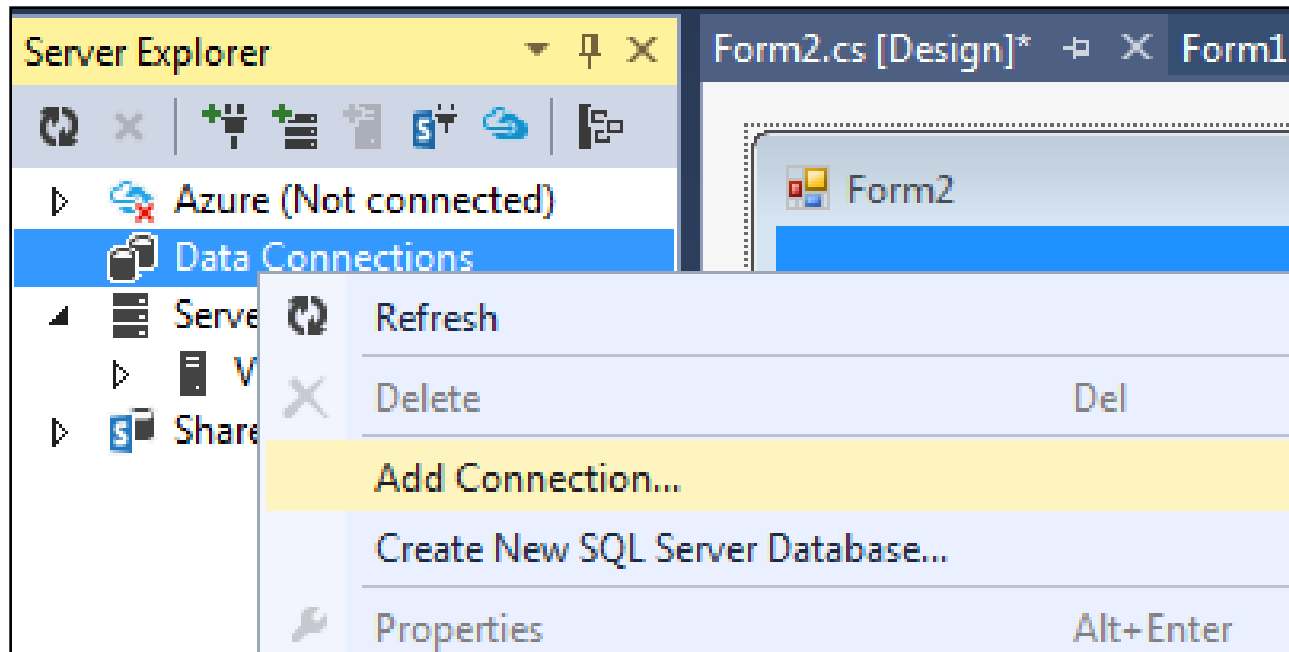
Server Explorer

Form2.cs [Design]*

Form1

Azure (Not connected)

Data Connections

Serve

W

Share

Form2

Refresh

Delete Del

Add Connection...

Create New SQL Server Database...

Properties Alt+Enter